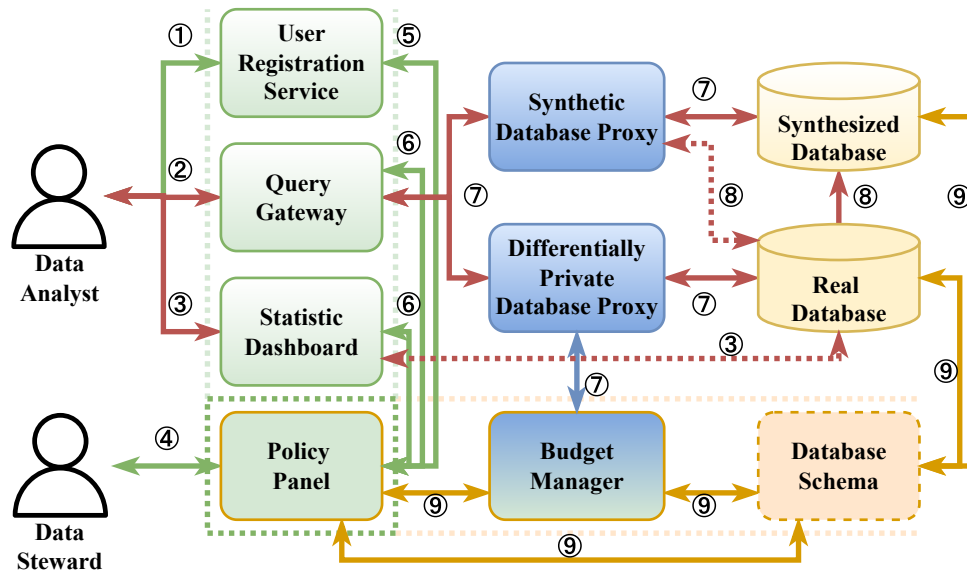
①

User Registration Service

⑤

Synthetic Database Proxy

⑦

Synthesized Database

②

Query Gateway

⑥

⑦

⑧

⑧

⑨

Data Analyst

Differentially Private Database Proxy

⑦

Real Database

③

Statistic Dashboard

⑥

③

⑨

⑦

④

Policy Panel

Budget Manager

Database Schema

Data Steward

⑨

⑨

⑨